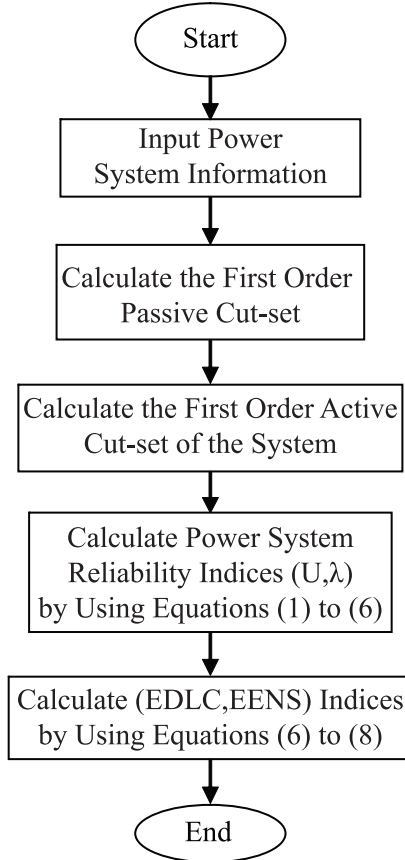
Start

Input Power System Information

Calculate the First Order Passive Cut-set

Calculate the First Order Active Cut-set of the System

Calculate Power System Reliability Indices (U,$\lambda$) by Using Equations (1) to (6)

Calculate (EDLC,EENS) Indices by Using Equations (6) to (8)

End